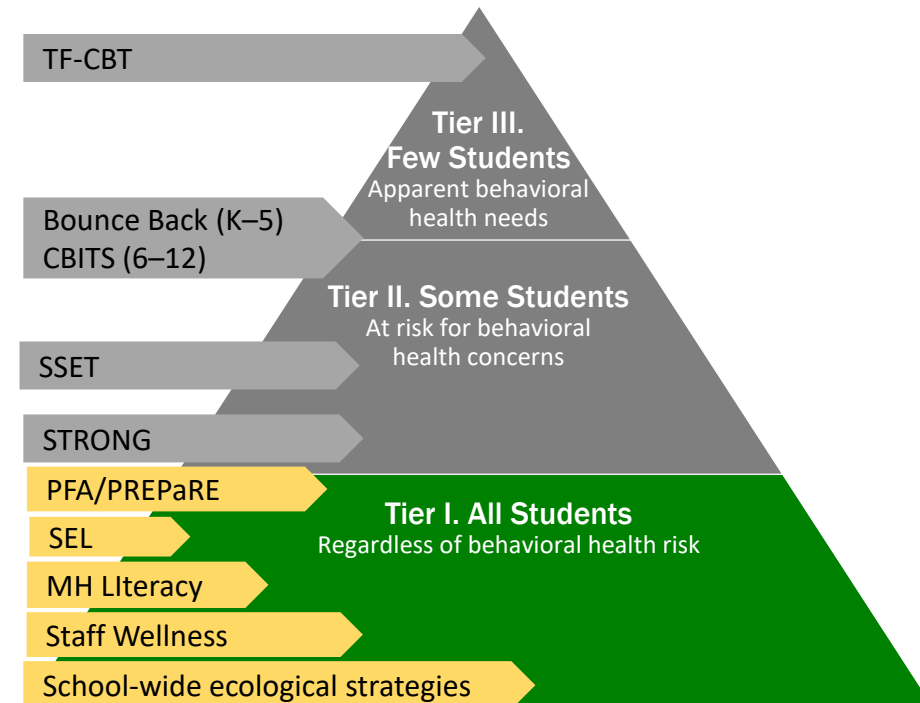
TF-CBT

Tier III.
Few Students
Apparent behavioral health needs

Bounce Back (K–5)
CBITS (6–12)

Tier II. Some Students
At risk for behavioral health concerns

SSET

STRONG

PFA/PREPaRE

Tier I. All Students
Regardless of behavioral health risk

SEL

MH LIteracy

Staff Wellness

School-wide ecological strategies